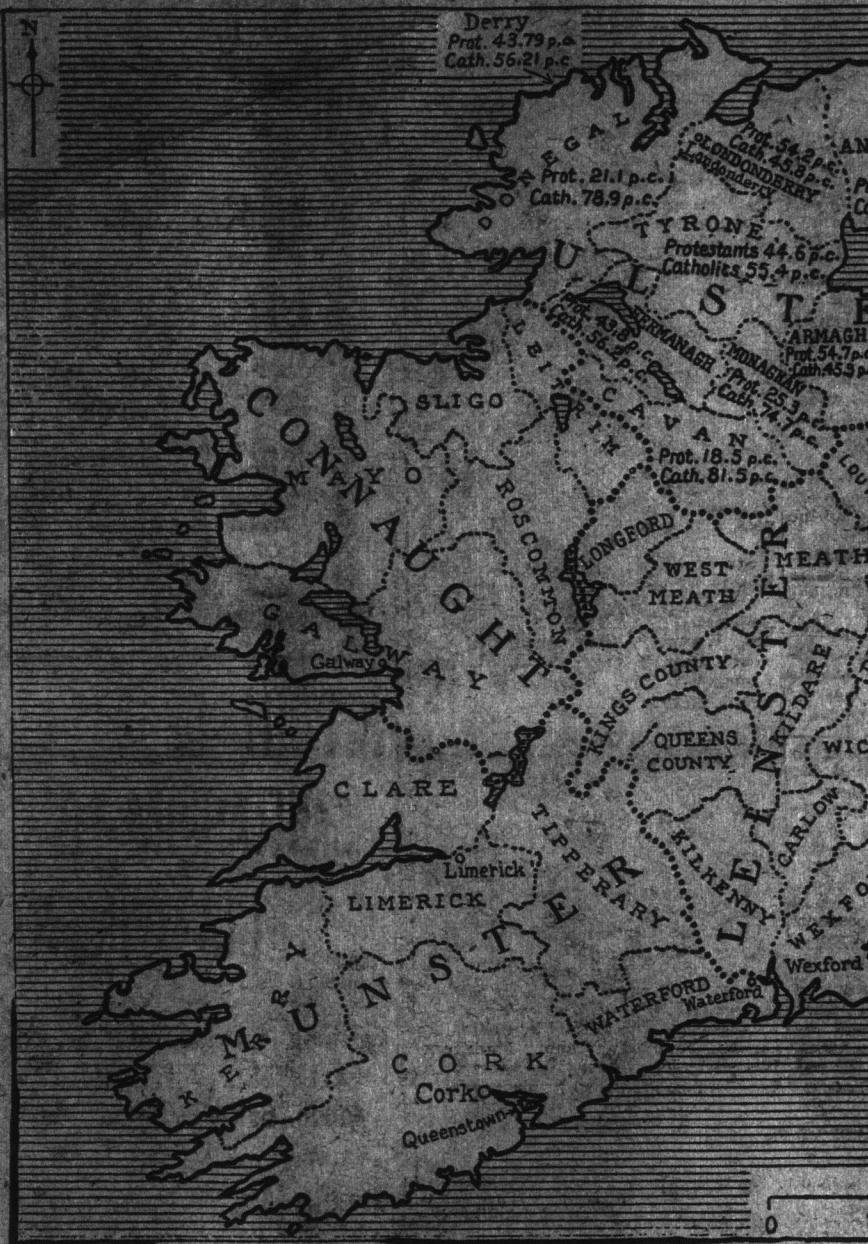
N

Derry
Prot. 43.79 p.c.
Cath. 56.21 p.c.

DONEGAL
Prot. 21.1 p.c.
Cath. 78.9 p.c.

Prot. 54.2 p.c.
Cath. 45.8 p.c.
LONDONDERRY
Londonderry

AN

TYRONE
Protestants 44.6 p.c.
Catholics 55.4 p.c.

ULSTER

FERMANAGH
Prot. 43.8 p.c.
Cath. 56.2 p.c.

MONAGHAN
Prot. 25.3 p.c.
Cath. 74.7 p.c.

ARMAGH
Prot. 54.7 p.c.
Cath. 45.3 p.c.

LEITRIM

SLIGO

CAVAN
Prot. 18.5 p.c.
Cath. 81.5 p.c.

CONNAUGHT

MAYO

ROSCOMMON

LONGFORD

WEST MEATH

MEATH

LOU

GALWAY
Galway

KINGS COUNTY

KILDARE

QUEENS COUNTY

LEINSTER

WIC

CLARE

CARLOW

TIPPERARY

KILKENNY

Limerick

LIMERICK

WEXFORD
Wexford

MUNSTER

KERRY

WATERFORD
Waterford

CORK
Cork
Queenstown

0